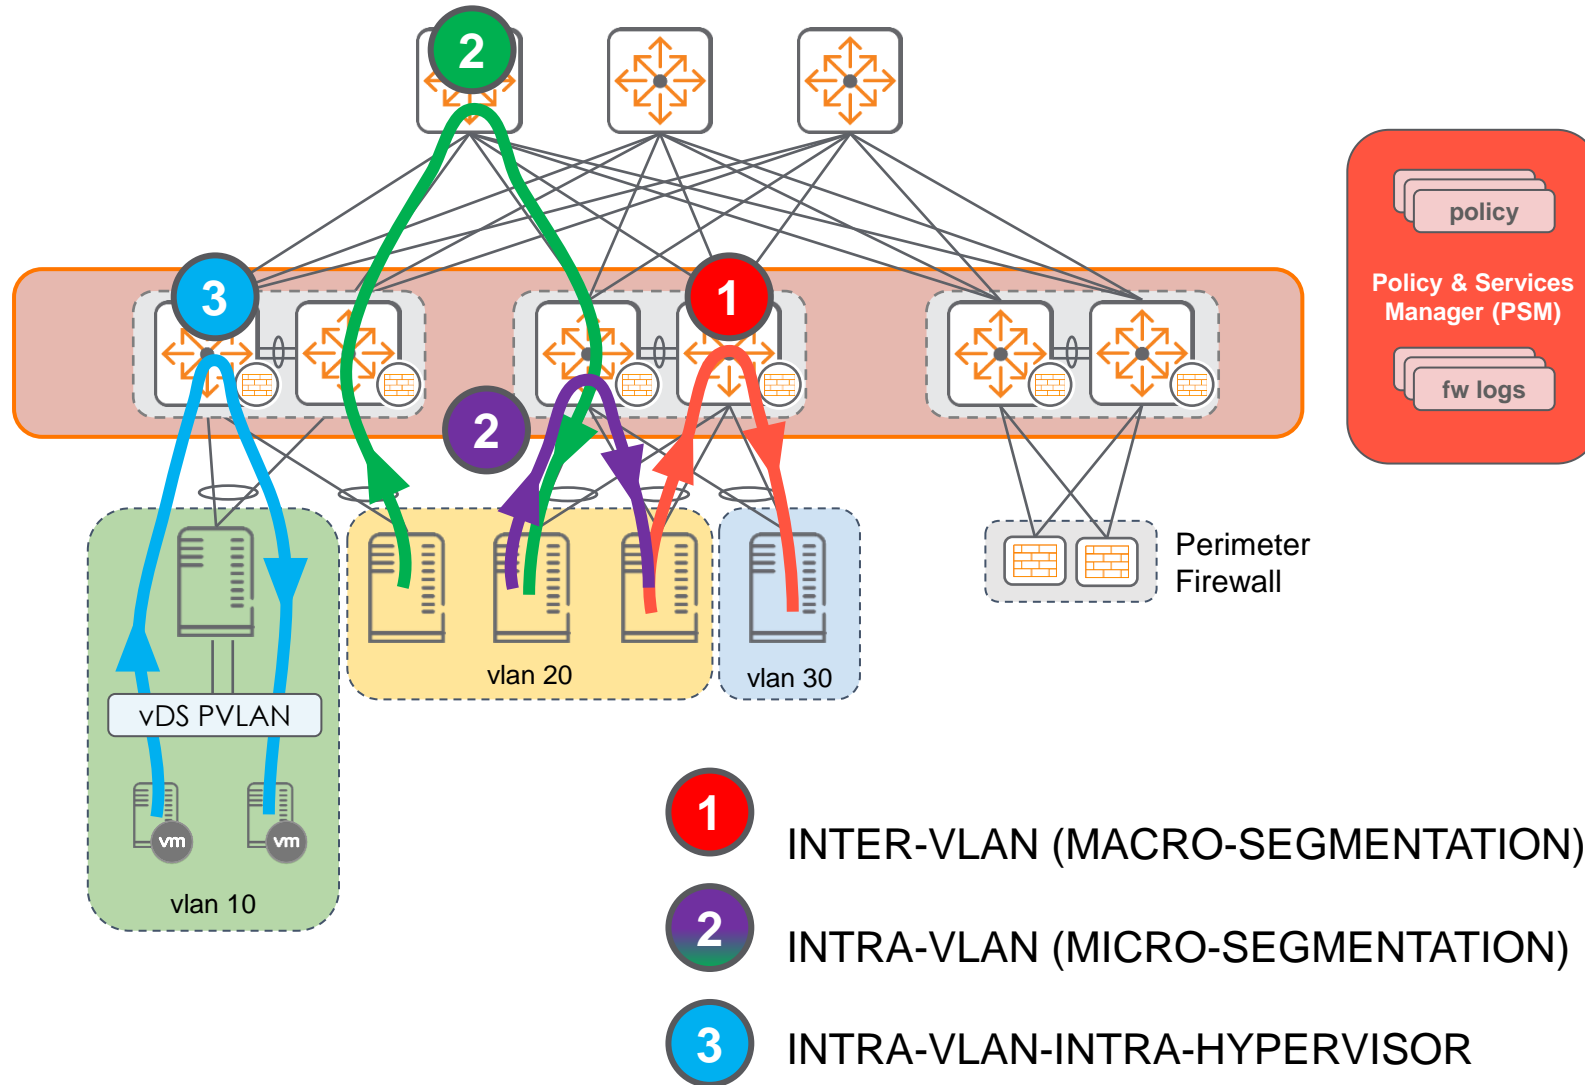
2

3

1

2

policy

Policy & Services Manager (PSM)

fw logs

Perimeter Firewall

vDS PVLAN

vm

vm

vlan 10

vlan 20

vlan 30

1 INTER-VLAN (MACRO-SEGMENTATION)

2 INTRA-VLAN (MICRO-SEGMENTATION)

3 INTRA-VLAN-INTRA-HYPERVISOR